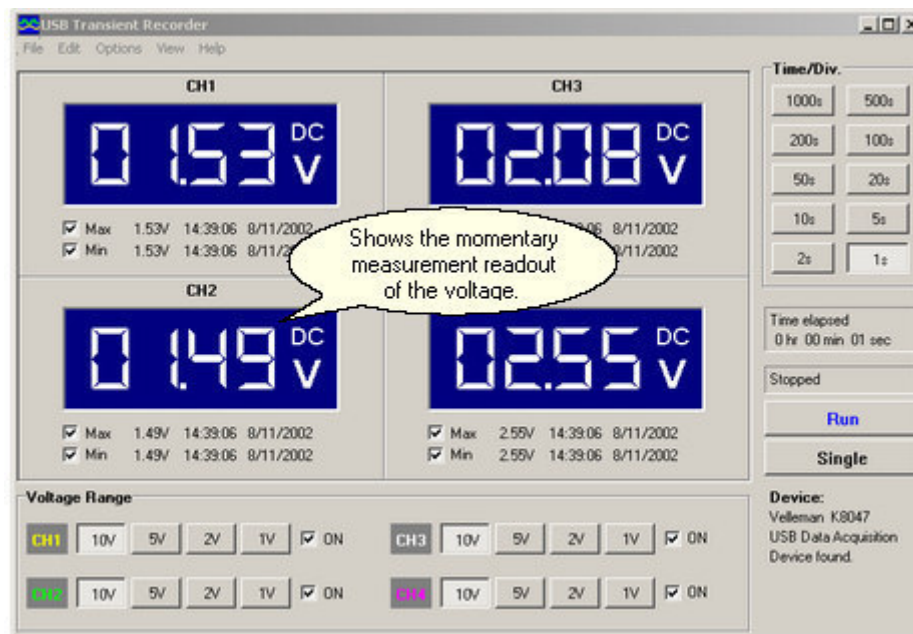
USB Transient Recorder

File Edit Options View Help

CH1

0 1.53 DC V

Max 1.53V 14:39:06 8/11/2002
Min 1.53V 14:39:06 8/11/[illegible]

CH3

02.08 DC V

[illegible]06 8/11/2002
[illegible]8/11/2002

Shows the momentary measurement readout of the voltage.

CH2

0 1.49 DC V

Max 1.49V 14:39:06 8/11/2002
Min 1.49V 14:39:06 8/11/2002

02.55 DC V

Max 2.55V 14:39:06 8/11/2002
Min 2.55V 14:39:06 8/11/2002

Time/Div.

1000s 500s
200s 100s
50s 20s
10s 5s
2s 1s

Time elapsed
0 hr 00 min 01 sec

Stopped

Run

Single

Voltage Range

CH1 10V 5V 2V 1V ON
CH3 10V 5V 2V 1V ON
CH2 10V 5V 2V 1V ON
CH4 10V 5V 2V 1V ON

Device:
Velleman K8047
USB Data Acquisition
Device found.